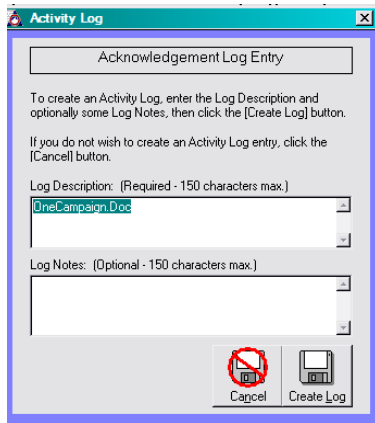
Activity Log

Acknowledgement Log Entry

To create an Activity Log, enter the Log Description and optionally some Log Notes, then click the [Create Log] button.

If you do not wish to create an Activity Log entry, click the [Cancel] button.

Log Description: (Required - 150 characters max.)

OneCampaign.Doc

Log Notes: (Optional - 150 characters max.)

Cancel

Create Log